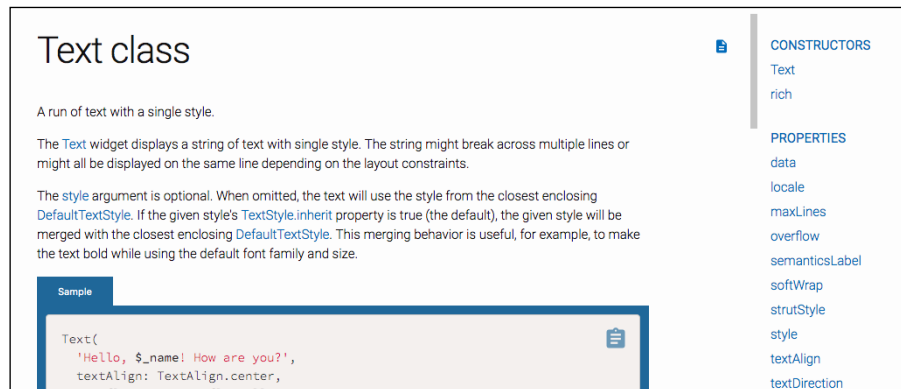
Text class

A run of text with a single style.

The Text widget displays a string of text with single style. The string might break across multiple lines or might all be displayed on the same line depending on the layout constraints.

The style argument is optional. When omitted, the text will use the style from the closest enclosing DefaultTextStyle. If the given style's TextStyle.inherit property is true (the default), the given style will be merged with the closest enclosing DefaultTextStyle. This merging behavior is useful, for example, to make the text bold while using the default font family and size.

Sample

Text(
  'Hello, $_name! How are you?',
  textAlign: TextAlign.center,

CONSTRUCTORS
Text
rich

PROPERTIES
data
locale
maxLines
overflow
semanticsLabel
softWrap
strutStyle
style
textAlign
textDirection